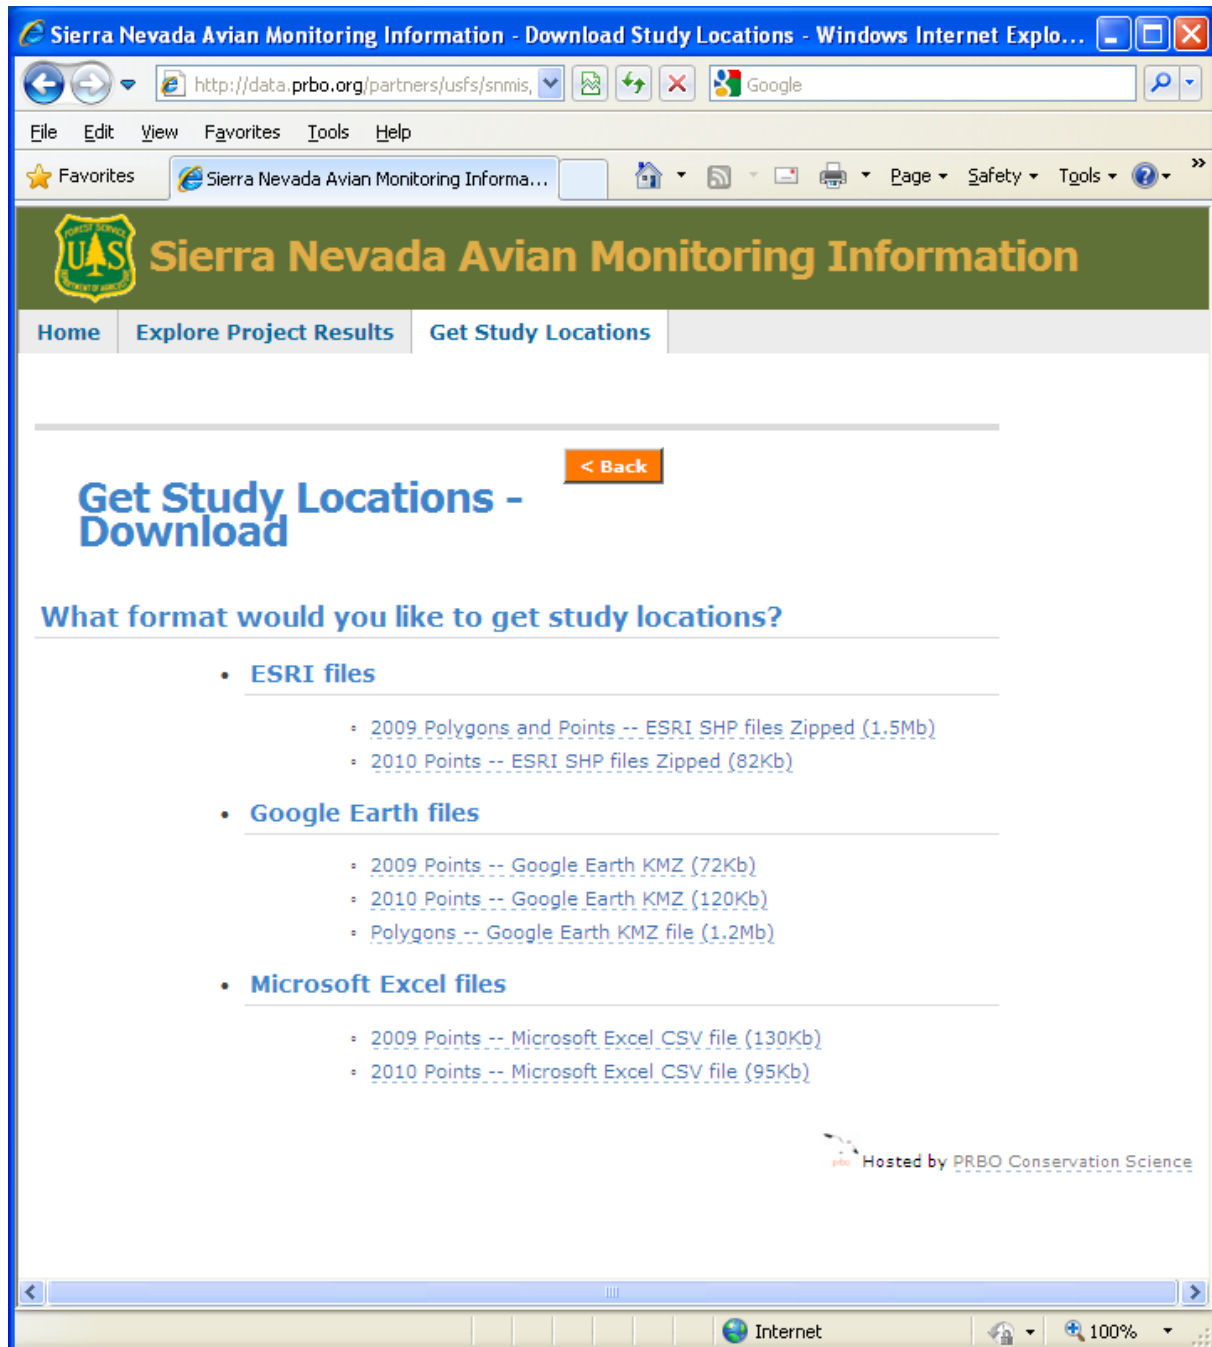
Sierra Nevada Avian Monitoring Information - Download Study Locations - Windows Internet Explo...

http://data.prbo.org/partners/usfs/snmis,

Google

File Edit View Favorites Tools Help

Favorites

Sierra Nevada Avian Monitoring Informa...

Page Safety Tools

Sierra Nevada Avian Monitoring Information

Home Explore Project Results Get Study Locations

< Back

Get Study Locations - Download

What format would you like to get study locations?

- ESRI files
  - 2009 Polygons and Points -- ESRI SHP files Zipped (1.5Mb)
  - 2010 Points -- ESRI SHP files Zipped (82Kb)
- Google Earth files
  - 2009 Points -- Google Earth KMZ (72Kb)
  - 2010 Points -- Google Earth KMZ (120Kb)
  - Polygons -- Google Earth KMZ file (1.2Mb)
- Microsoft Excel files
  - 2009 Points -- Microsoft Excel CSV file (130Kb)
  - 2010 Points -- Microsoft Excel CSV file (95Kb)

prbo Hosted by PRBO Conservation Science

Internet

100%